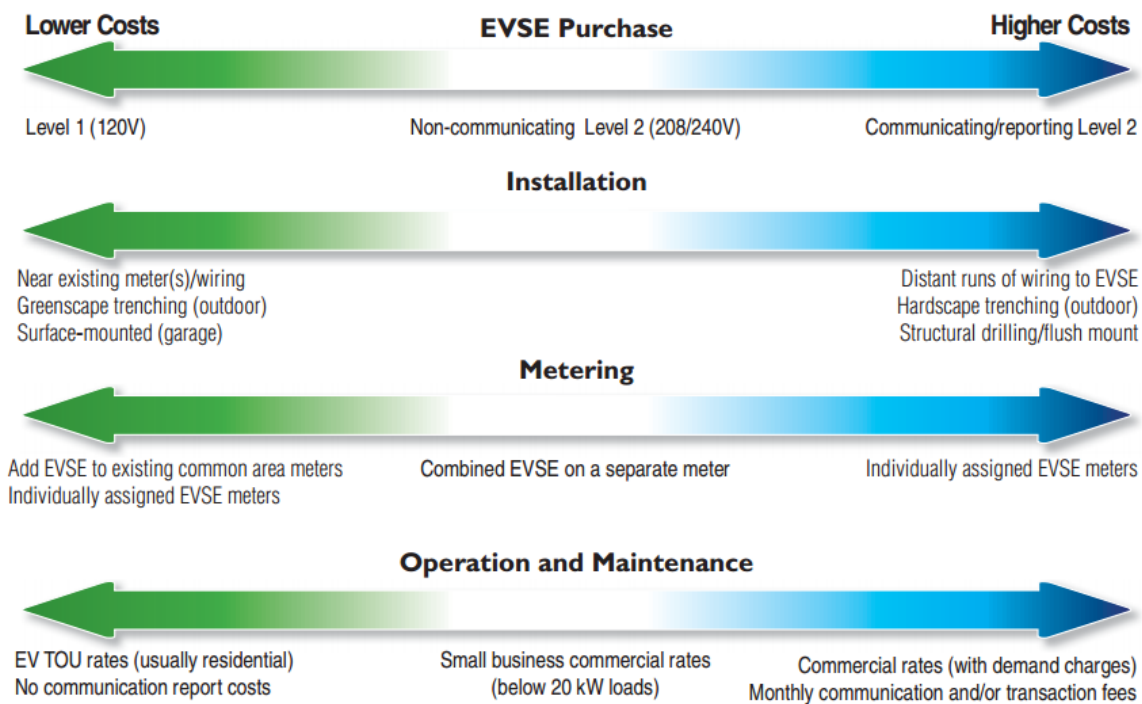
Lower Costs

EVSE Purchase

Higher Costs

Level 1 (120V)

Non-communicating Level 2 (208/240V)

Communicating/reporting Level 2

Installation

Near existing meter(s)/wiring
Greenscape trenching (outdoor)
Surface-mounted (garage)

Distant runs of wiring to EVSE
Hardscape trenching (outdoor)
Structural drilling/flush mount

Metering

Add EVSE to existing common area meters
Individually assigned EVSE meters

Combined EVSE on a separate meter

Individually assigned EVSE meters

Operation and Maintenance

EV TOU rates (usually residential)
No communication report costs

Small business commercial rates
(below 20 kW loads)

Commercial rates (with demand charges)
Monthly communication and/or transaction fees